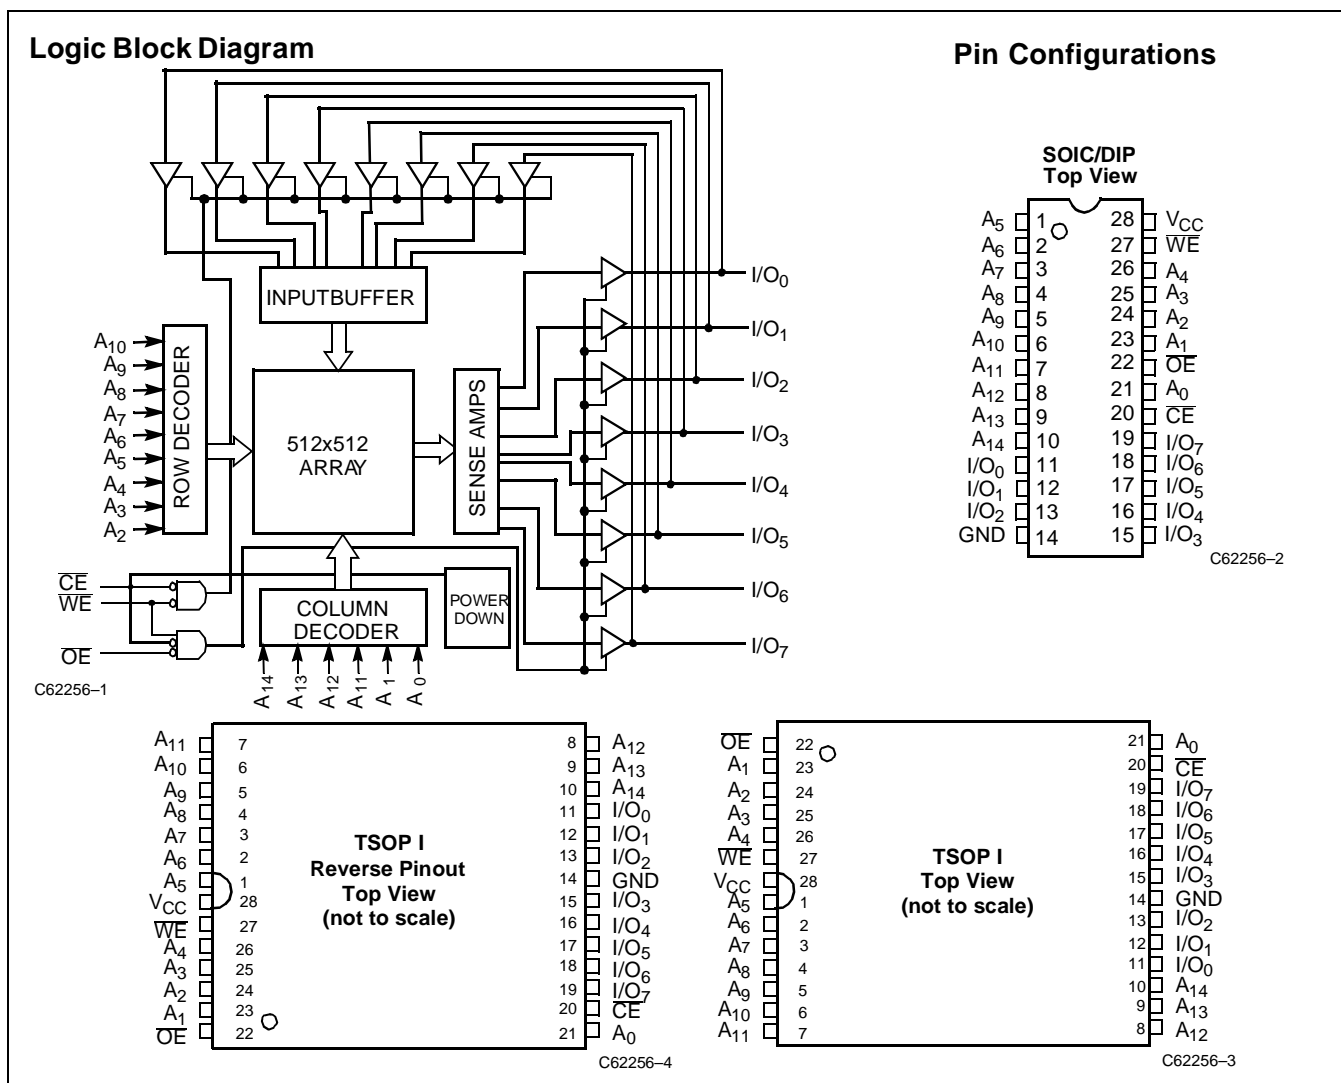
Logic Block Diagram

Pin Configurations

INPUTBUFFER

$A_{10}$ $A_9$ $A_8$ $A_7$ $A_6$ $A_5$ $A_4$ $A_3$ $A_2$

ROW DECODER

512x512 ARRAY

SENSE AMPS

$I/O_0$ $I/O_1$ $I/O_2$ $I/O_3$ $I/O_4$ $I/O_5$ $I/O_6$ $I/O_7$

$\overline{CE}$
$\overline{WE}$
$\overline{OE}$

COLUMN DECODER

POWER DOWN

$A_{14}$ $A_{13}$ $A_{12}$ $A_{11}$ $A_1$ $A_0$

C62256–1

SOIC/DIP
Top View

| | | | |
|---|---|---|---|
| $A_5$ | 1 | 28 | $V_{CC}$ |
| $A_6$ | 2 | 27 | $\overline{WE}$ |
| $A_7$ | 3 | 26 | $A_4$ |
| $A_8$ | 4 | 25 | $A_3$ |
| $A_9$ | 5 | 24 | $A_2$ |
| $A_{10}$ | 6 | 23 | $A_1$ |
| $A_{11}$ | 7 | 22 | $\overline{OE}$ |
| $A_{12}$ | 8 | 21 | $A_0$ |
| $A_{13}$ | 9 | 20 | $\overline{CE}$ |
| $A_{14}$ | 10 | 19 | $I/O_7$ |
| $I/O_0$ | 11 | 18 | $I/O_6$ |
| $I/O_1$ | 12 | 17 | $I/O_5$ |
| $I/O_2$ | 13 | 16 | $I/O_4$ |
| GND | 14 | 15 | $I/O_3$ |

C62256–2

TSOP I
Reverse Pinout
Top View
(not to scale)

| | | | |
|---|---|---|---|
| $A_{11}$ | 7 | 8 | $A_{12}$ |
| $A_{10}$ | 6 | 9 | $A_{13}$ |
| $A_9$ | 5 | 10 | $A_{14}$ |
| $A_8$ | 4 | 11 | $I/O_0$ |
| $A_7$ | 3 | 12 | $I/O_1$ |
| $A_6$ | 2 | 13 | $I/O_2$ |
| $A_5$ | 1 | 14 | GND |
| $V_{CC}$ | 28 | 15 | $I/O_3$ |
| $\overline{WE}$ | 27 | 16 | $I/O_4$ |
| $A_4$ | 26 | 17 | $I/O_5$ |
| $A_3$ | 25 | 18 | $I/O_6$ |
| $A_2$ | 24 | 19 | $I/O_7$ |
| $A_1$ | 23 | 20 | $\overline{CE}$ |
| $\overline{OE}$ | 22 | 21 | $A_0$ |

C62256–4

TSOP I
Top View
(not to scale)

| | | | |
|---|---|---|---|
| $\overline{OE}$ | 22 | 21 | $A_0$ |
| $A_1$ | 23 | 20 | $\overline{CE}$ |
| $A_2$ | 24 | 19 | $I/O_7$ |
| $A_3$ | 25 | 18 | $I/O_6$ |
| $A_4$ | 26 | 17 | $I/O_5$ |
| $\overline{WE}$ | 27 | 16 | $I/O_4$ |
| $V_{CC}$ | 28 | 15 | $I/O_3$ |
| $A_5$ | 1 | 14 | GND |
| $A_6$ | 2 | 13 | $I/O_2$ |
| $A_7$ | 3 | 12 | $I/O_1$ |
| $A_8$ | 4 | 11 | $I/O_0$ |
| $A_9$ | 5 | 10 | $A_{14}$ |
| $A_{10}$ | 6 | 9 | $A_{13}$ |
| $A_{11}$ | 7 | 8 | $A_{12}$ |

C62256–3